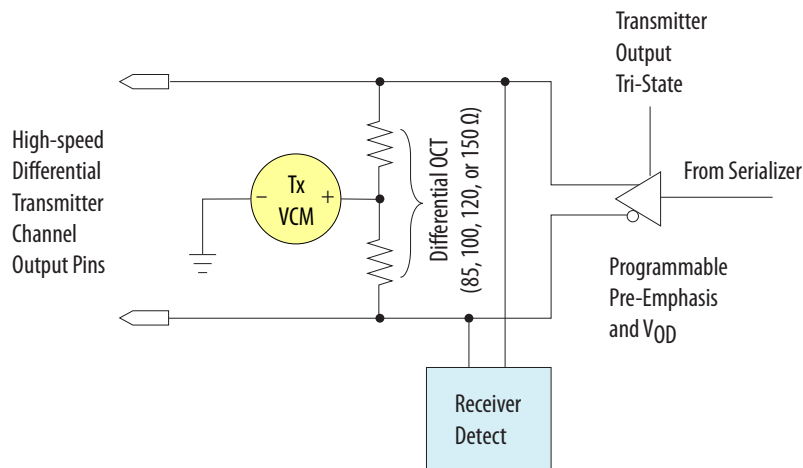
Transmitter Output Tri-State

High-speed Differential Transmitter Channel Output Pins

Tx VCM

–

+

Differential OCT (85, 100, 120, or 150 Ω)

From Serializer

Programmable Pre-Emphasis and $V_{OD}$

Receiver Detect